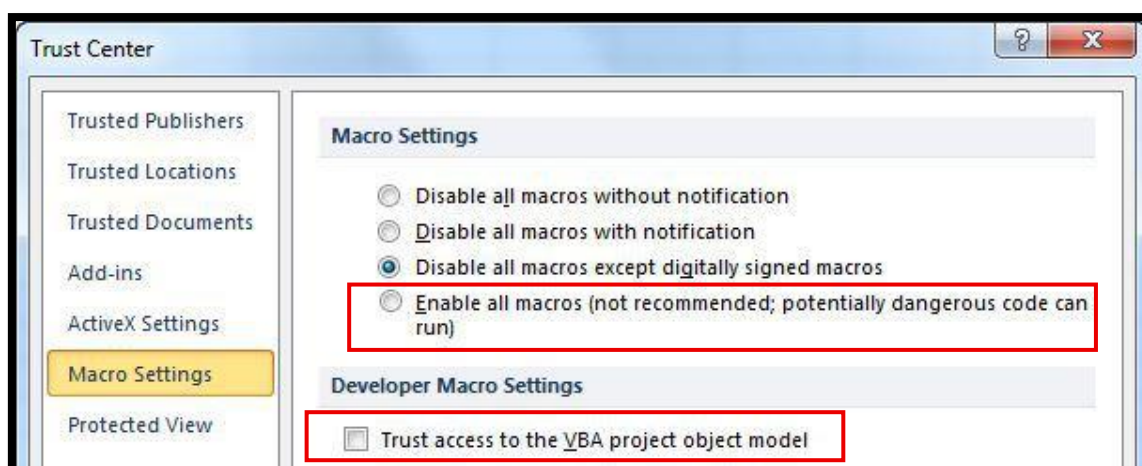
Trust Center

?

X

Trusted Publishers

Trusted Locations

Trusted Documents

Add-ins

ActiveX Settings

Macro Settings

Protected View

Macro Settings

Disable all macros without notification

Disable all macros with notification

Disable all macros except digitally signed macros

Enable all macros (not recommended; potentially dangerous code can run)

Developer Macro Settings

Trust access to the VBA project object model